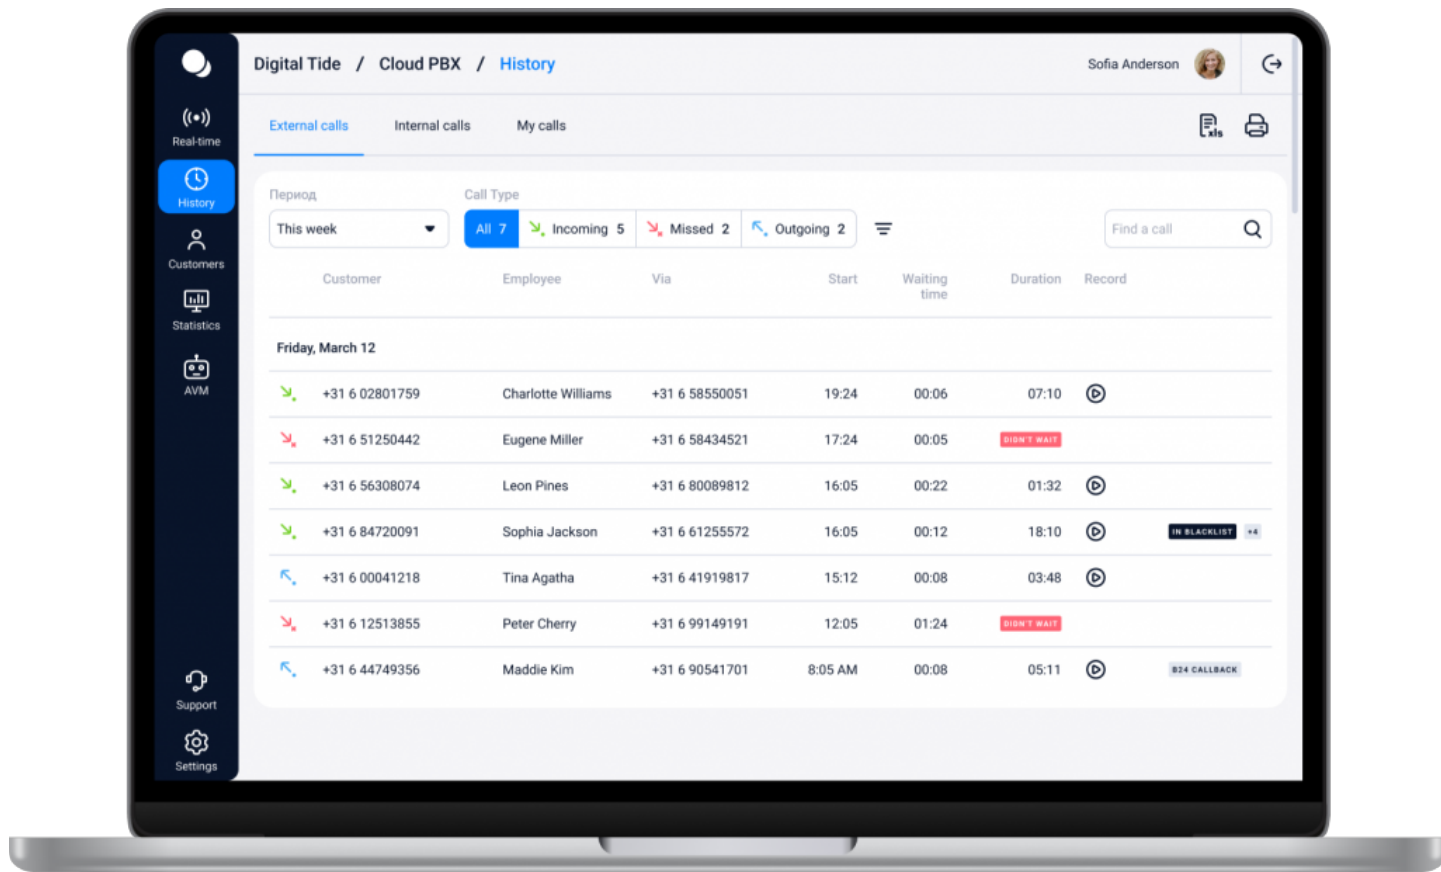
Real-time
History
Customers
Statistics
AVM
Support
Settings

Digital Tide / Cloud PBX / History

Sofia Anderson

External calls Internal calls My calls

Период
This week

Call Type
All 7 Incoming 5 Missed 2 Outgoing 2

Find a call

| | Customer | Employee | Via | Start | Waiting time | Duration | Record | |
|---|---|---|---|---|---|---|---|---|
| Friday, March 12 | | | | | | | | |
| | +31 6 02801759 | Charlotte Williams | +31 6 58550051 | 19:24 | 00:06 | 07:10 | | |
| | +31 6 51250442 | Eugene Miller | +31 6 58434521 | 17:24 | 00:05 | DIDN'T WAIT | | |
| | +31 6 56308074 | Leon Pines | +31 6 80089812 | 16:05 | 00:22 | 01:32 | | |
| | +31 6 84720091 | Sophia Jackson | +31 6 61255572 | 16:05 | 00:12 | 18:10 | | IN BLACKLIST +4 |
| | +31 6 00041218 | Tina Agatha | +31 6 41919817 | 15:12 | 00:08 | 03:48 | | |
| | +31 6 12513855 | Peter Cherry | +31 6 99149191 | 12:05 | 01:24 | DIDN'T WAIT | | |
| | +31 6 44749356 | Maddie Kim | +31 6 90541701 | 8:05 AM | 00:08 | 05:11 | | B24 CALLBACK |